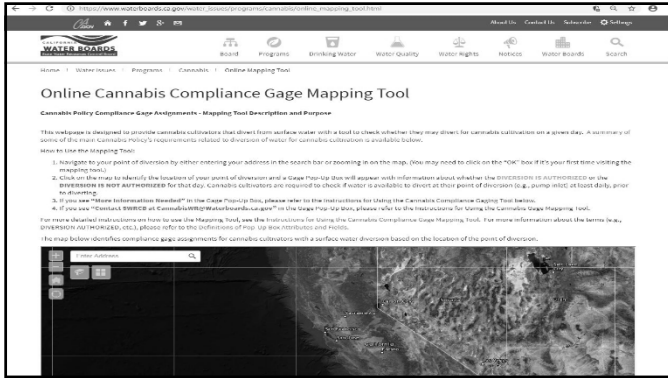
https://www.waterboards.ca.gov/water_issues/programs/cannabis/online_mapping_tool.html

About Us   Contact Us   Subscribe   Settings

CALIFORNIA WATER BOARDS

Board   Programs   Drinking Water   Water Quality   Water Rights   Notices   Water Boards   Search

Home | Water Issues | Programs | Cannabis | Online Mapping Tool

Online Cannabis Compliance Gage Mapping Tool

Cannabis Policy Compliance Gage Assignments - Mapping Tool Description and Purpose

This webpage is designed to provide cannabis cultivators that divert from surface water with a tool to check whether they may divert for cannabis cultivation on a given day. A summary of some of the main Cannabis Policy's requirements related to diversion of water for cannabis cultivation is available below.

How to Use the Mapping Tool:

1. Navigate to your point of diversion by either entering your address in the search bar or zooming in on the map. (You may need to click on the "OK" box if it's your first time visiting the mapping tool.)
2. Click on the map to identify the location of your point of diversion and a Gage Pop-Up Box will appear with information about whether the DIVERSION IS AUTHORIZED or the DIVERSION IS NOT AUTHORIZED for that day. Cannabis cultivators are required to check if water is available to divert at their point of diversion (e.g., pump inlet) at least daily, prior to diverting.
3. If you see "More Information Needed" in the Gage Pop-Up Box, please refer to the Instructions for Using the Cannabis Compliance Gaging Tool below.
4. If you see "Contact SWRCB at CannabisWR@Waterboards.ca.gov" in the Gage Pop-Up Box, please refer to the Instructions for Using the Cannabis Gage Mapping Tool.

For more detailed instructions on how to use the Mapping Tool, see the Instructions for Using the Cannabis Compliance Gage Mapping Tool. For more information about the terms (e.g., DIVERSION AUTHORIZED, etc.), please refer to the Definitions of Pop Up Box Attributes and Fields.

The map below identifies compliance gage assignments for cannabis cultivators with a surface water diversion based on the location of the point of diversion.

Enter Address